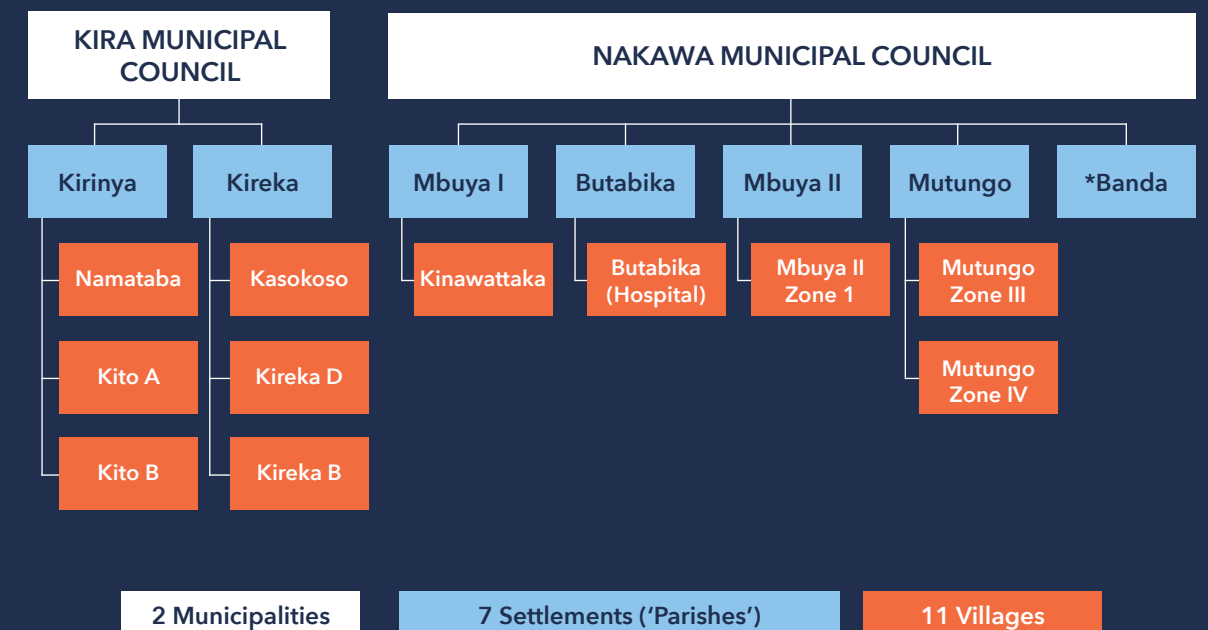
KIRA MUNICIPAL COUNCIL

NAKAWA MUNICIPAL COUNCIL

Kirinya

Kireka

Mbuya I

Butabika

Mbuya II

Mutungo

*Banda

Namataba

Kito A

Kito B

Kasokoso

Kireka D

Kireka B

Kinawattaka

Butabika (Hospital)

Mbuya II Zone 1

Mutungo Zone III

Mutungo Zone IV

2 Municipalities

7 Settlements ('Parishes')

11 Villages